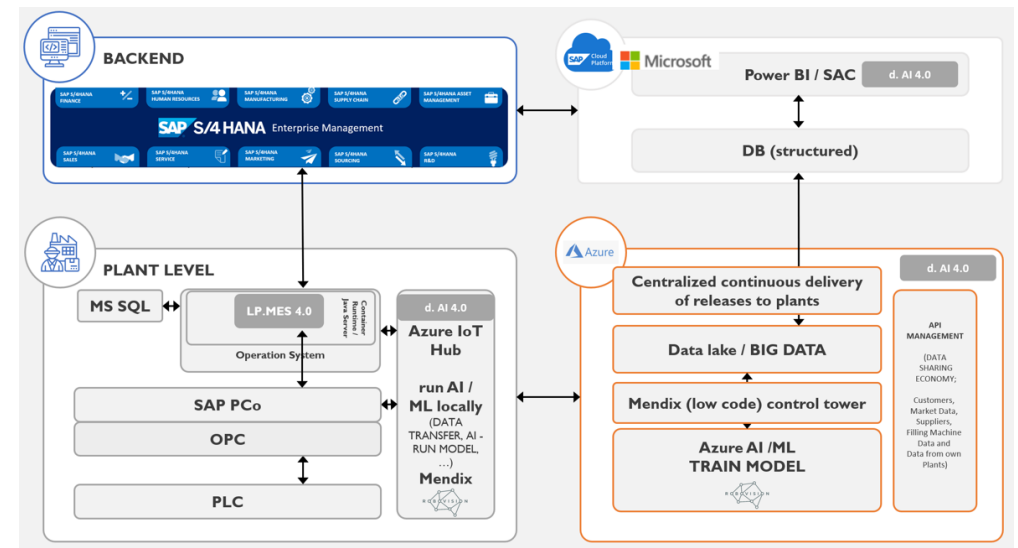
BACKEND

SAP S/4HANA FINANCE
SAP S/4HANA HUMAN RESOURCES
SAP S/4HANA MANUFACTURING
SAP S/4HANA SUPPLY CHAIN
SAP S/4HANA ASSET MANAGEMENT

SAP S/4HANA Enterprise Management

SAP S/4HANA SALES
SAP S/4HANA SERVICE
SAP S/4HANA MARKETING
SAP S/4HANA SOURCING
SAP S/4HANA R&D

SAP Cloud Platform
Microsoft

Power BI / SAC
d. AI 4.0

DB (structured)

PLANT LEVEL

MS SQL

LP.MES 4.0
Container Runtime / Java Server

Operation System

d. AI 4.0

Azure IoT Hub

run AI / ML locally
(DATA TRANSFER, AI - RUN MODEL, …)

Mendix

SAP PCo

OPC

PLC

Azure

d. AI 4.0

Centralized continuous delivery of releases to plants

Data lake / BIG DATA

Mendix (low code) control tower

Azure AI /ML
TRAIN MODEL

API MANAGEMENT

(DATA SHARING ECONOMY;

Customers, Market Data, Suppliers, Filling Machine Data and Data from own Plants)